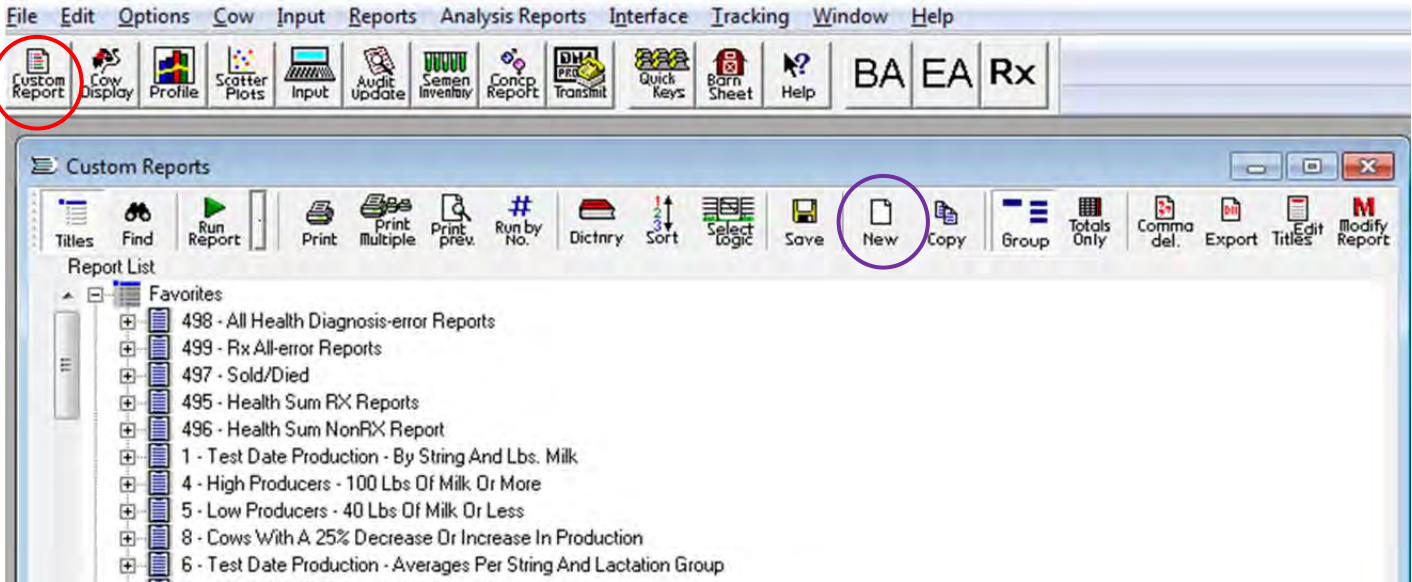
File Edit Options Cow Input Reports Analysis Reports Interface Tracking Window Help

Custom Report | Cow Display | Profile | Scatter Plots | Input | Audit Update | Semen Inventory | Concp Report | DHI PRO Transmit | Quick Keys | Barn Sheet | Help | BA | EA | Rx

Custom Reports

Titles | Find | Run Report | Print | Print Multiple | Print prev. | Run by No. | Dictnry | Sort | Select Logic | Save | New | Copy | Group | Totals Only | Comma del. | Export | Edit Titles | Modify Report

Report List

Favorites
498 - All Health Diagnosis-error Reports
499 - Rx All-error Reports
497 - Sold/Died
495 - Health Sum RX Reports
496 - Health Sum NonRX Report
1 - Test Date Production - By String And Lbs. Milk
4 - High Producers - 100 Lbs Of Milk Or More
5 - Low Producers - 40 Lbs Of Milk Or Less
8 - Cows With A 25% Decrease Or Increase In Production
6 - Test Date Production - Averages Per String And Lactation Group